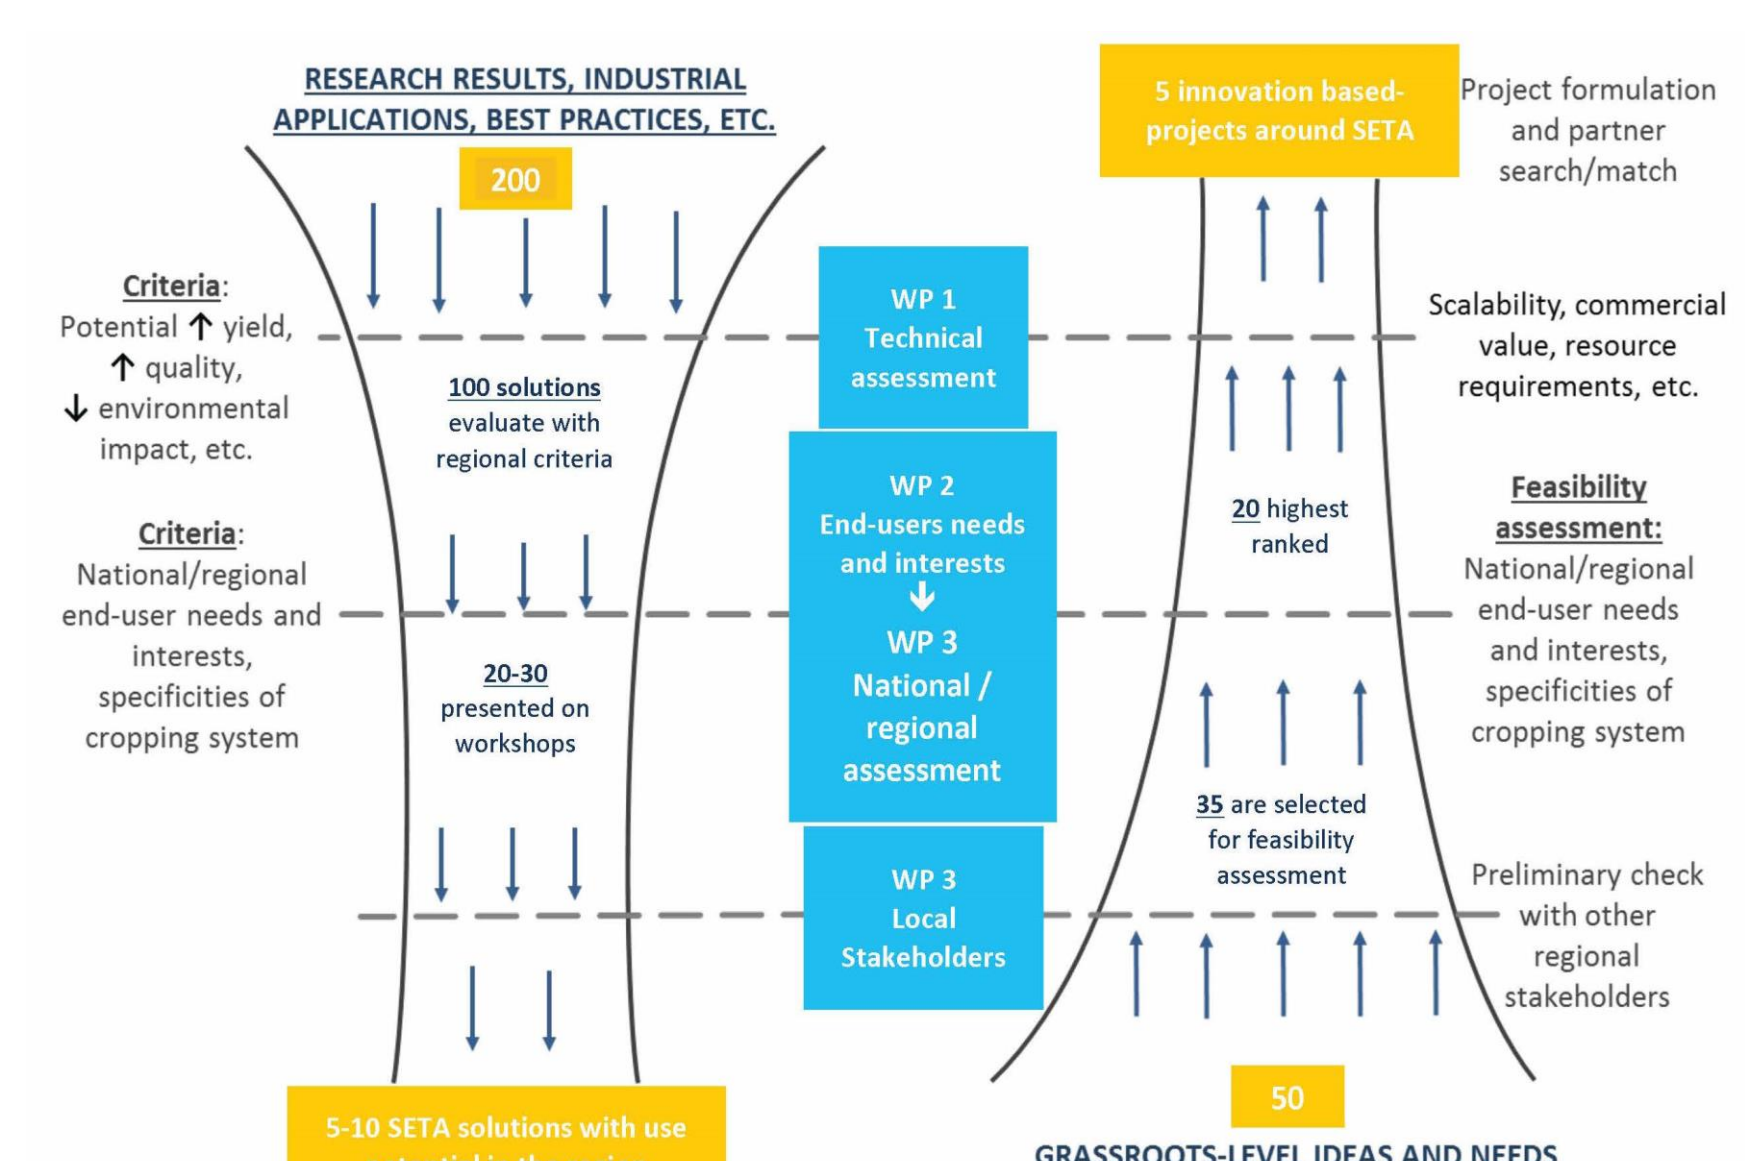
RESEARCH RESULTS, INDUSTRIAL APPLICATIONS, BEST PRACTICES, ETC.

200

5 innovation based-projects around SETA

Project formulation and partner search/match

Criteria:
Potential ↑ yield, ↑ quality, ↓ environmental impact, etc.

WP 1
Technical assessment

Scalability, commercial value, resource requirements, etc.

100 solutions
evaluate with regional criteria

WP 2
End-users needs and interests
↓
WP 3
National / regional assessment

20 highest ranked

Feasibility assessment:
National/regional end-user needs and interests, specificities of cropping system

Criteria:
National/regional end-user needs and interests, specificities of cropping system

20-30
presented on workshops

35 are selected for feasibility assessment

WP 3
Local Stakeholders

Preliminary check with other regional stakeholders

50

5-10 SETA solutions with use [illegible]

GRASSROOTS-LEVEL IDEAS AND NEEDS